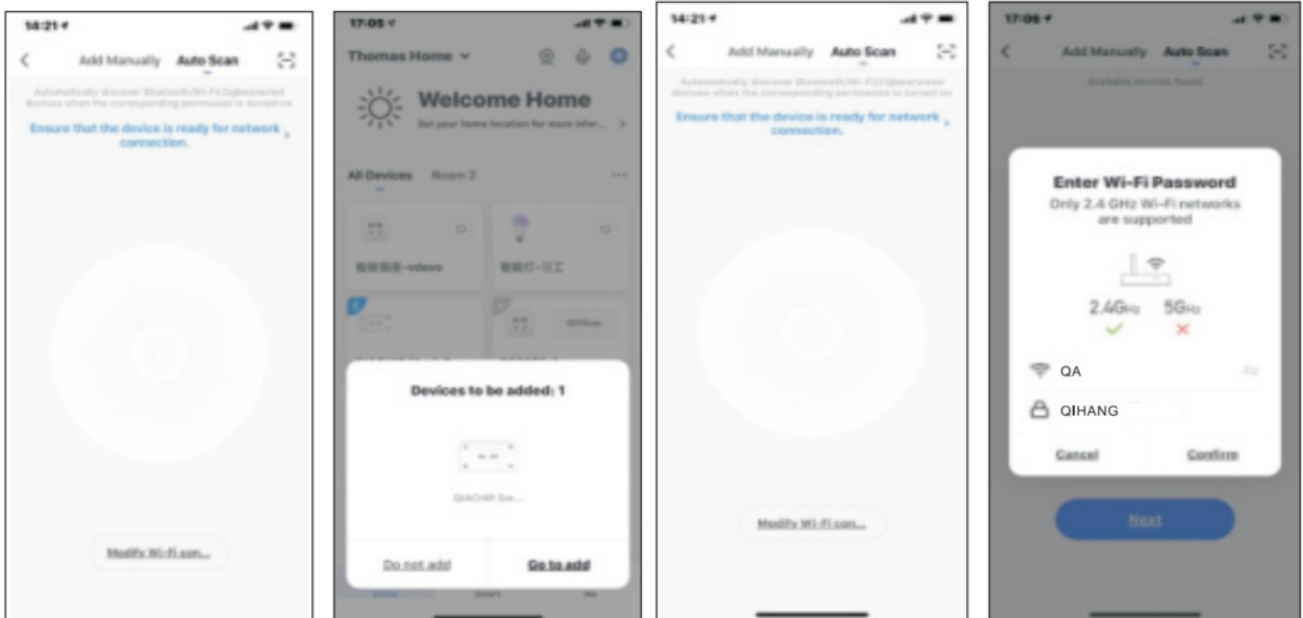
14:21

Add Manually Auto Scan

Automatically discover Bluetooth/Wi-Fi/Zigbee/wired devices when the corresponding permission is turned on

Ensure that the device is ready for network connection.

Modify Wi-Fi con...

17:05

Thomas Home

Welcome Home

Set your home location for more infor...

All Devices Room 2

智能插座-vdevo

智能灯-可工

Offline

Devices to be added: 1

QACHIP Sm...

Do not add

Go to add

14:21

Add Manually Auto Scan

Automatically discover Bluetooth/Wi-Fi/Zigbee/wired devices when the corresponding permission is turned on

Ensure that the device is ready for network connection.

Modify Wi-Fi con...

17:06

Add Manually Auto Scan

Available devices found

Enter Wi-Fi Password

Only 2.4 GHz Wi-Fi networks are supported

2.4GHz 5GHz

QA

QIHANG

Cancel

Confirm

Next